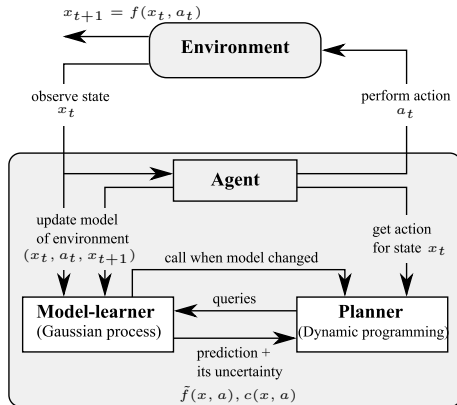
$x_{t+1} = f(x_t, a_t)$

Environment

observe state $x_t$

perform action $a_t$

Agent

update model of environment $(x_t, a_t, x_{t+1})$

get action for state $x_t$

call when model changed

queries

Model-learner (Gaussian process)

Planner (Dynamic programming)

prediction + its uncertainty

$\tilde{f}(x, a), c(x, a)$